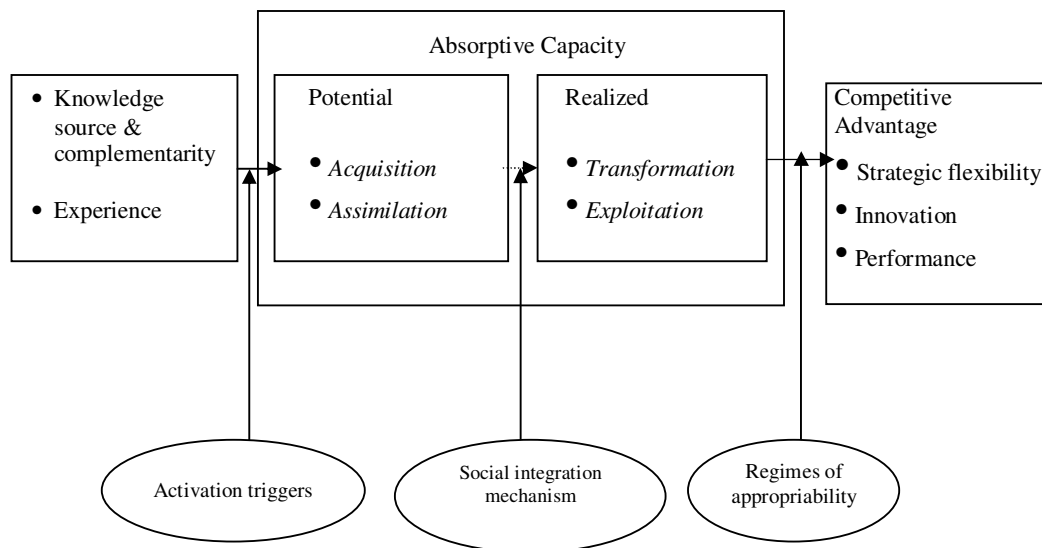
- Knowledge source & complementarity
- Experience

Absorptive Capacity

Potential
- *Acquisition*
- *Assimilation*

Realized
- *Transformation*
- *Exploitation*

Competitive Advantage
- Strategic flexibility
- Innovation
- Performance

Activation triggers

Social integration mechanism

Regimes of appropriability